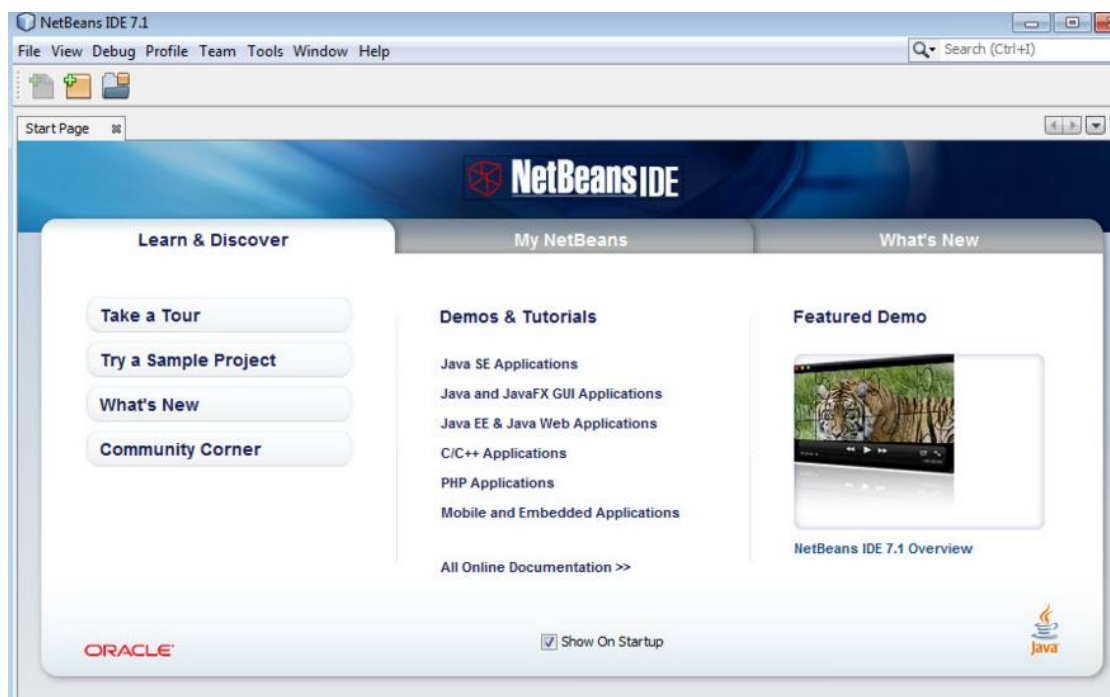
NetBeans IDE 7.1

File View Debug Profile Team Tools Window Help

Search (Ctrl+I)

Start Page

NetBeans IDE

Learn & Discover

My NetBeans

What's New

Take a Tour

Try a Sample Project

What's New

Community Corner

Demos & Tutorials

Java SE Applications

Java and JavaFX GUI Applications

Java EE & Java Web Applications

C/C++ Applications

PHP Applications

Mobile and Embedded Applications

All Online Documentation >>

Featured Demo

NetBeans IDE 7.1 Overview

ORACLE

Show On Startup

Java